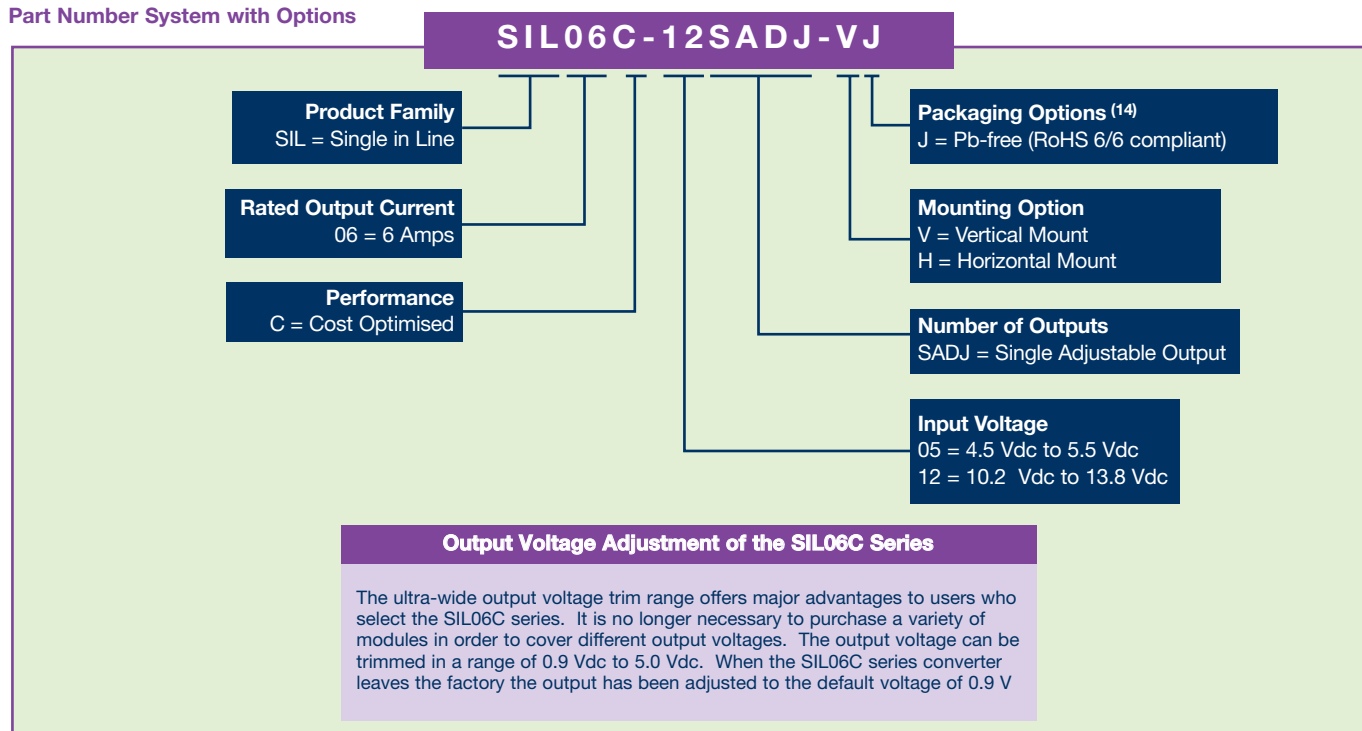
Part Number System with Options

SIL06C-12SADJ-VJ

Product Family
SIL = Single in Line

Rated Output Current
06 = 6 Amps

Performance
C = Cost Optimised

Packaging Options $^{(14)}$
J = Pb-free (RoHS 6/6 compliant)

Mounting Option
V = Vertical Mount
H = Horizontal Mount

Number of Outputs
SADJ = Single Adjustable Output

Input Voltage
05 = 4.5 Vdc to 5.5 Vdc
12 = 10.2 Vdc to 13.8 Vdc

Output Voltage Adjustment of the SIL06C Series

The ultra-wide output voltage trim range offers major advantages to users who select the SIL06C series. It is no longer necessary to purchase a variety of modules in order to cover different output voltages. The output voltage can be trimmed in a range of 0.9 Vdc to 5.0 Vdc. When the SIL06C series converter leaves the factory the output has been adjusted to the default voltage of 0.9 V